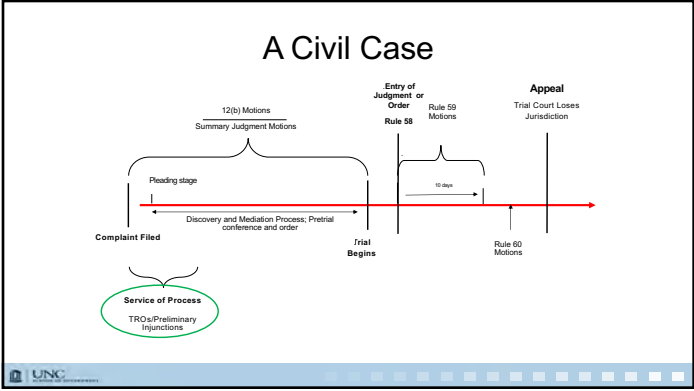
A Civil Case

12(b) Motions

Summary Judgment Motions

.Entry of Judgment or Order

Rule 58

Rule 59 Motions

Appeal

Trial Court Loses Jurisdiction

Pleading stage

10 days

Discovery and Mediation Process; Pretrial conference and order

Complaint Filed

Trial Begins

Rule 60 Motions

Service of Process

TROs/Preliminary Injunctions

UNC

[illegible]